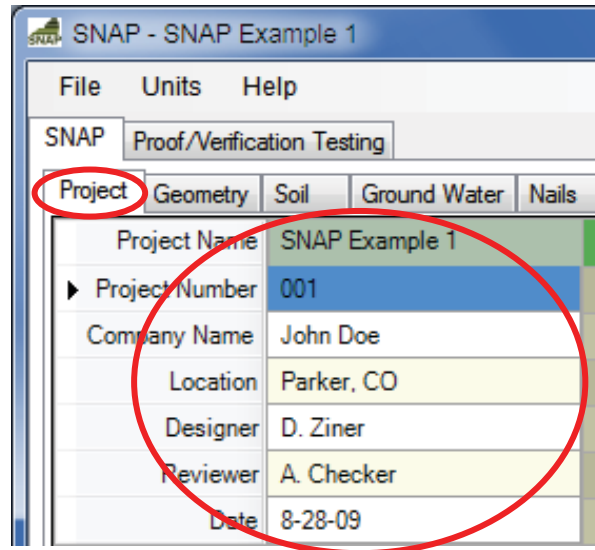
SNAP - SNAP Example 1

File Units Help

SNAP | Proof/Verification Testing

Project | Geometry | Soil | Ground Water | Nails

| | |
|---|---|
| Project Name | SNAP Example 1 |
| ▶ Project Number | 001 |
| Company Name | John Doe |
| Location | Parker, CO |
| Designer | D. Ziner |
| Reviewer | A. Checker |
| Date | 8-28-09 |